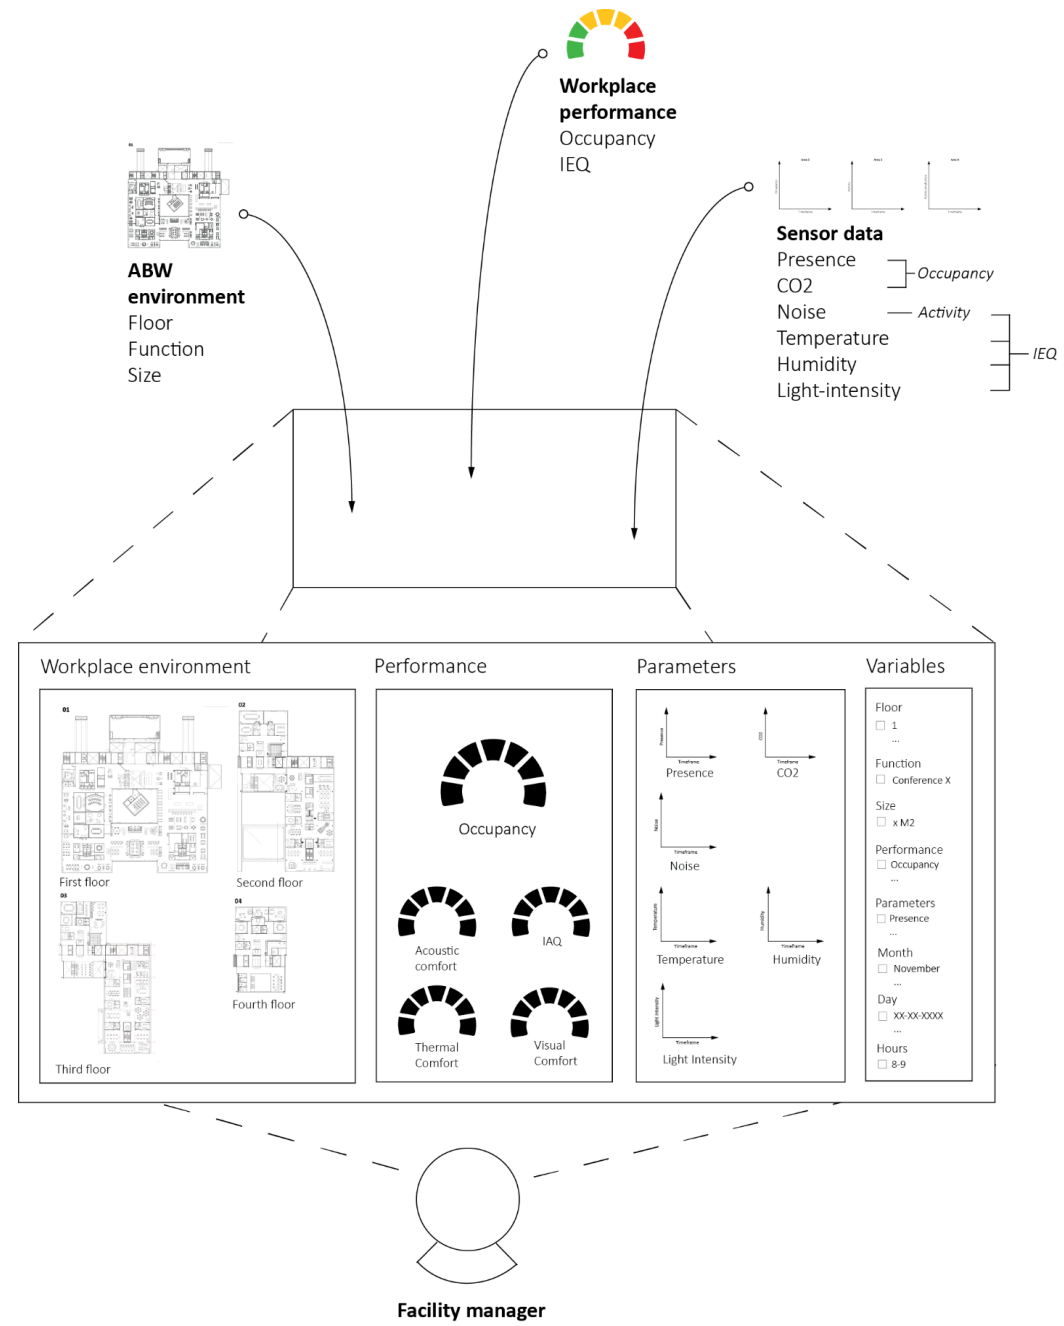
Workplace performance
Occupancy
IEQ

ABW environment
Floor
Function
Size

Sensor data
Presence
CO2
Noise
Temperature
Humidity
Light-intensity

Occupancy
Activity
IEQ

Workplace environment

01
02
First floor
Second floor
03
04
Fourth floor
Third floor

Performance

Occupancy
Acoustic comfort
IAQ
Thermal Comfort
Visual Comfort

Parameters

Presence
Timeframe
Presence
CO2
Timeframe
CO2
Noise
Timeframe
Noise
Temperature
Timeframe
Temperature
Humidity
Timeframe
Humidity
Light intensity
Timeframe
Light Intensity

Variables

Floor
1
...
Function
Conference X
Size
x M2
Performance
Occupancy
...
Parameters
Presence
...
Month
November
...
Day
XX-XX-XXXX
...
Hours
8-9

Facility manager